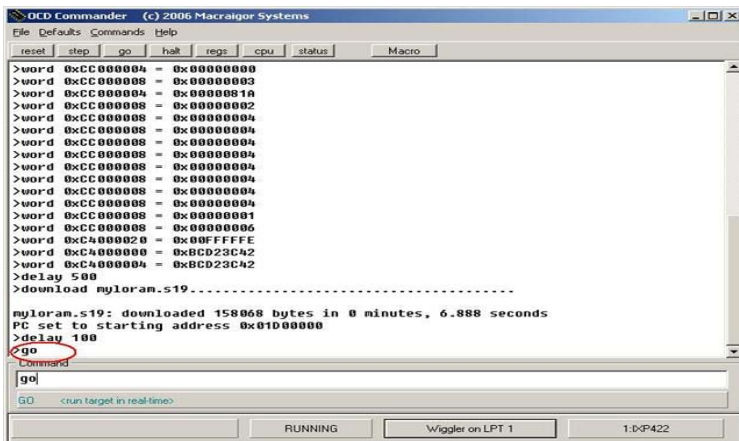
OCD Commander (c) 2006 Macraigor Systems

File Defaults Commands Help

reset step go halt regs cpu status Macro

>word 0xCC000004 = 0x00000000
>word 0xCC000008 = 0x00000003
>word 0xCC000004 = 0x0000081A
>word 0xCC000008 = 0x00000002
>word 0xCC000008 = 0x00000004
>word 0xCC000008 = 0x00000004
>word 0xCC000008 = 0x00000004
>word 0xCC000008 = 0x00000004
>word 0xCC000008 = 0x00000004
>word 0xCC000008 = 0x00000004
>word 0xCC000008 = 0x00000004
>word 0xCC000008 = 0x00000001
>word 0xCC000008 = 0x00000006
>word 0xC4000020 = 0x00FFFFFE
>word 0xC4000000 = 0xBCD23C42
>word 0xC4000004 = 0xBCD23C42
>delay 500
>download myloram.s19................................

myloram.s19: downloaded 158068 bytes in 0 minutes, 6.888 seconds
PC set to starting address 0x01D00000
>delay 100
>go

Command

go

GO <run target in real-time>

RUNNING Wiggler on LPT 1 1:XP422